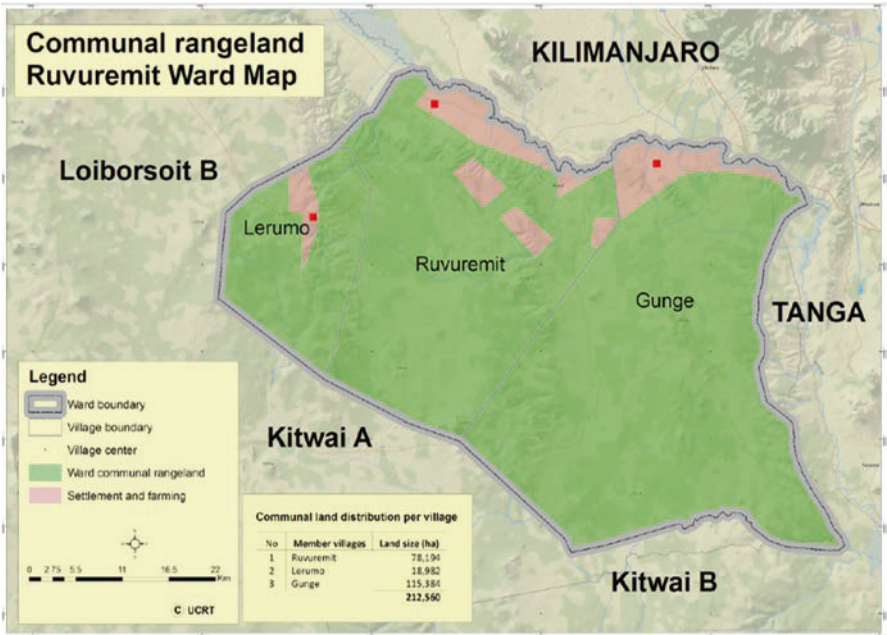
Communal rangeland Ruvuremit Ward Map

KILIMANJARO

Loiborsoit B

Lerumo

Ruvuremit

Gunge

TANGA

Kitwai A

Kitwai B

Legend
Ward boundary
Village boundary
Village center
Ward communal rangeland
Settlement and farming

0 2.75 5.5 11 16.5 22 Km

C UCRT

Communal land distribution per village

| No | Member villages | Land size (ha) |
|---|---|---|
| 1 | Ruvuremit | 78,194 |
| 2 | Lerumo | 18,982 |
| 3 | Gunge | 115,384 |
| | | 212,560 |